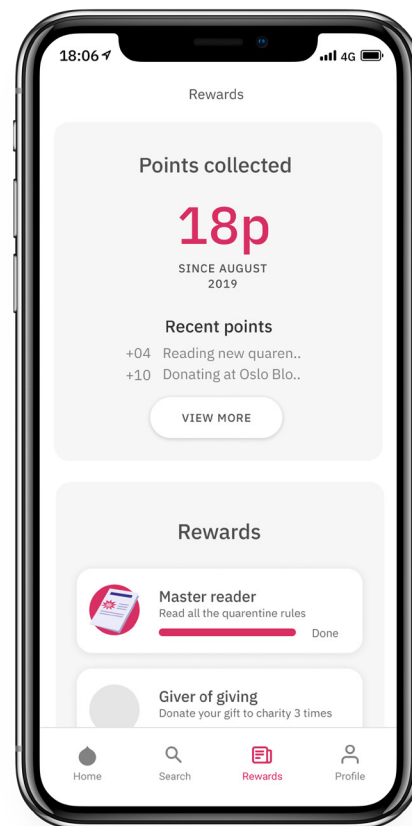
18:06 4G

Rewards

Points collected

18p

SINCE AUGUST 2019

Recent points

+04 Reading new quaren..
+10 Donating at Oslo Blo..

VIEW MORE

Rewards

Master reader
Read all the quarentine rules
Done

Giver of giving
Donate your gift to charity 3 times

Home Search Rewards Profile